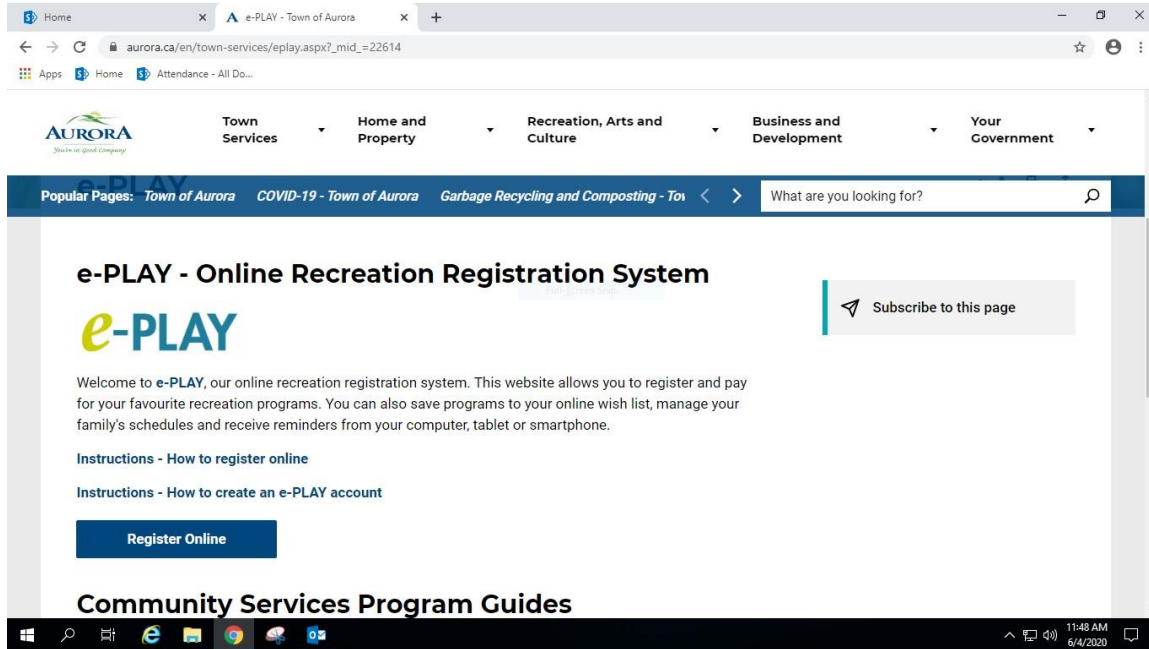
Home
e-PLAY - Town of Aurora
aurora.ca/en/town-services/eplay.aspx?_mid_=22614
Apps Home Attendance - All Do...

AURORA
You're in Good Company

Town Services
Home and Property
Recreation, Arts and Culture
Business and Development
Your Government

Popular Pages: Town of Aurora COVID-19 - Town of Aurora Garbage Recycling and Composting - Tov
What are you looking for?

e-PLAY - Online Recreation Registration System

e-PLAY

Subscribe to this page

Welcome to e-PLAY, our online recreation registration system. This website allows you to register and pay for your favourite recreation programs. You can also save programs to your online wish list, manage your family's schedules and receive reminders from your computer, tablet or smartphone.

Instructions - How to register online

Instructions - How to create an e-PLAY account

Register Online

Community Services Program Guides

11:48 AM
6/4/2020